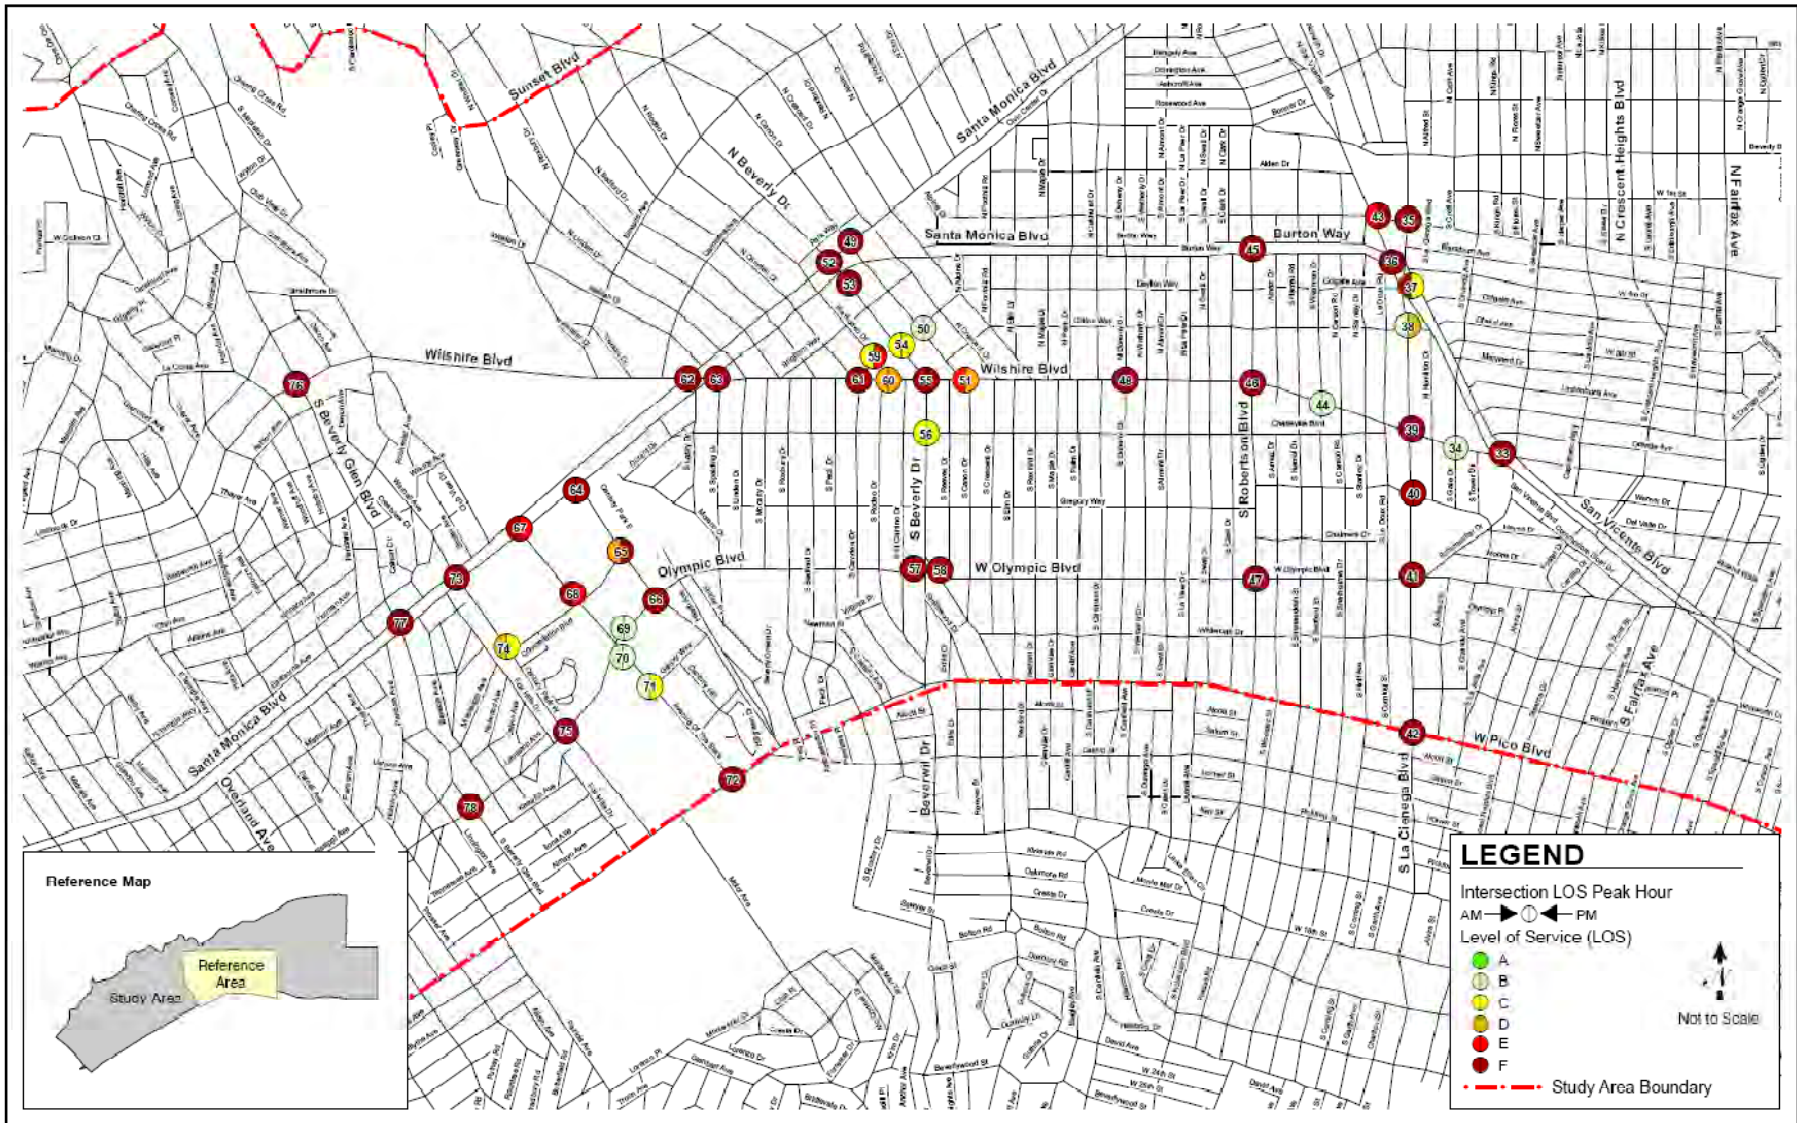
Sunset Blvd

Santa Monica Blvd

N Beverly Dr

Santa Monica Blvd

Burton Way

N Crescent Heights Blvd

N Fairfax Ave

Wilshire Blvd

Wilshire Blvd

S Beverly Glen Blvd

S Beverly Dr

S Robertson Blvd

San Vicente Blvd

Olympic Blvd

W Olympic Blvd

Santa Monica Blvd

Overland Ave

Beverwil Dr

S La Cienega Blvd

W Pico Blvd

S Fairfax Ave

43 35 45 36 37 38 49 52 53 50 54 59 76 62 63 61 60 55 51 48 46 44 39 34 33 56 64 65 67 40 73 68 66 57 58 47 41 77 69 74 70 71 75 72 42 78

Reference Map

Reference Area

Study Area

LEGEND

Intersection LOS Peak Hour

AM PM

Level of Service (LOS)

A

B

C

D

E

F

Not to Scale

Study Area Boundary